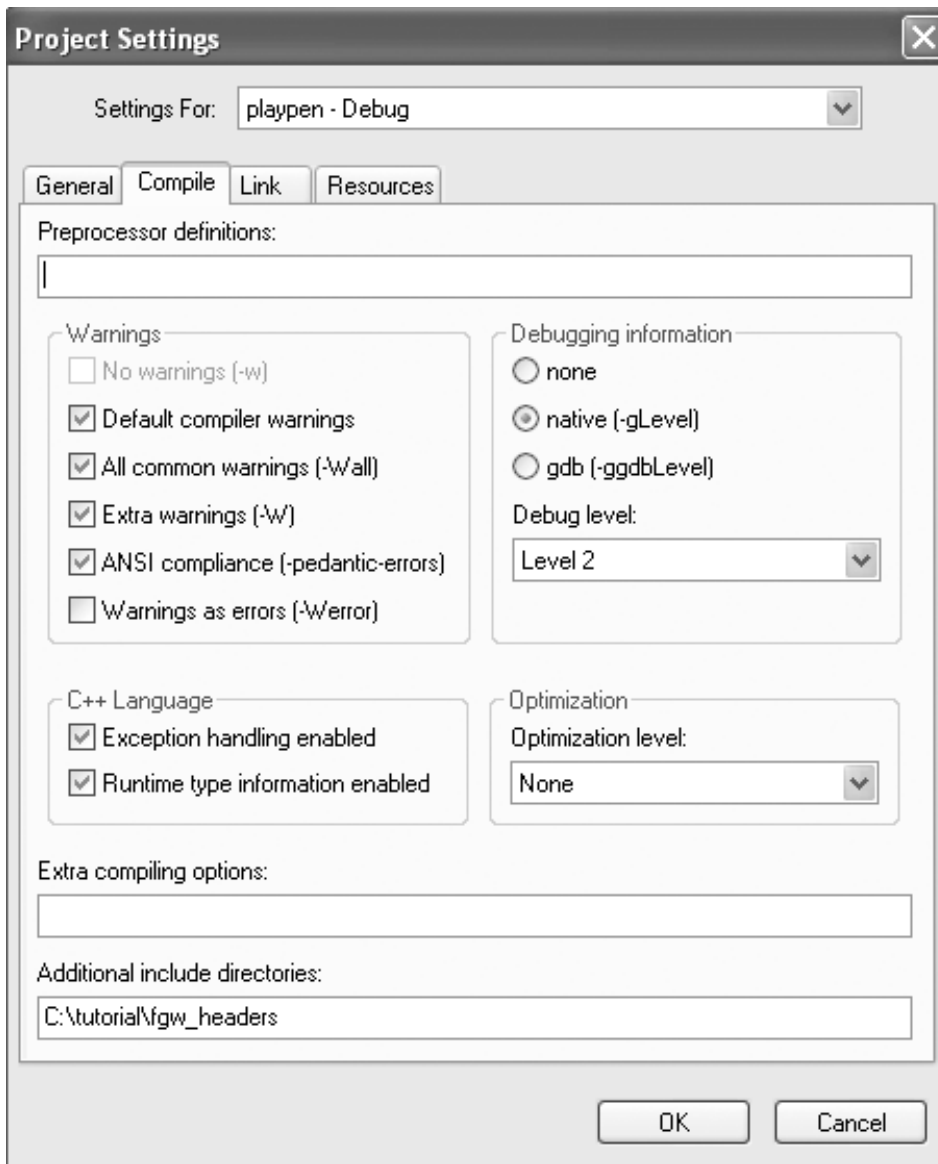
Project Settings

Settings For: playpen - Debug

General Compile Link Resources

Preprocessor definitions:

Warnings
No warnings (-w)
Default compiler warnings
All common warnings (-Wall)
Extra warnings (-W)
ANSI compliance (-pedantic-errors)
Warnings as errors (-Werror)

Debugging information
none
native (-gLevel)
gdb (-ggdbLevel)
Debug level:
Level 2

C++ Language
Exception handling enabled
Runtime type information enabled

Optimization
Optimization level:
None

Extra compiling options:

Additional include directories:
C:\tutorial\fgw_headers

OK Cancel